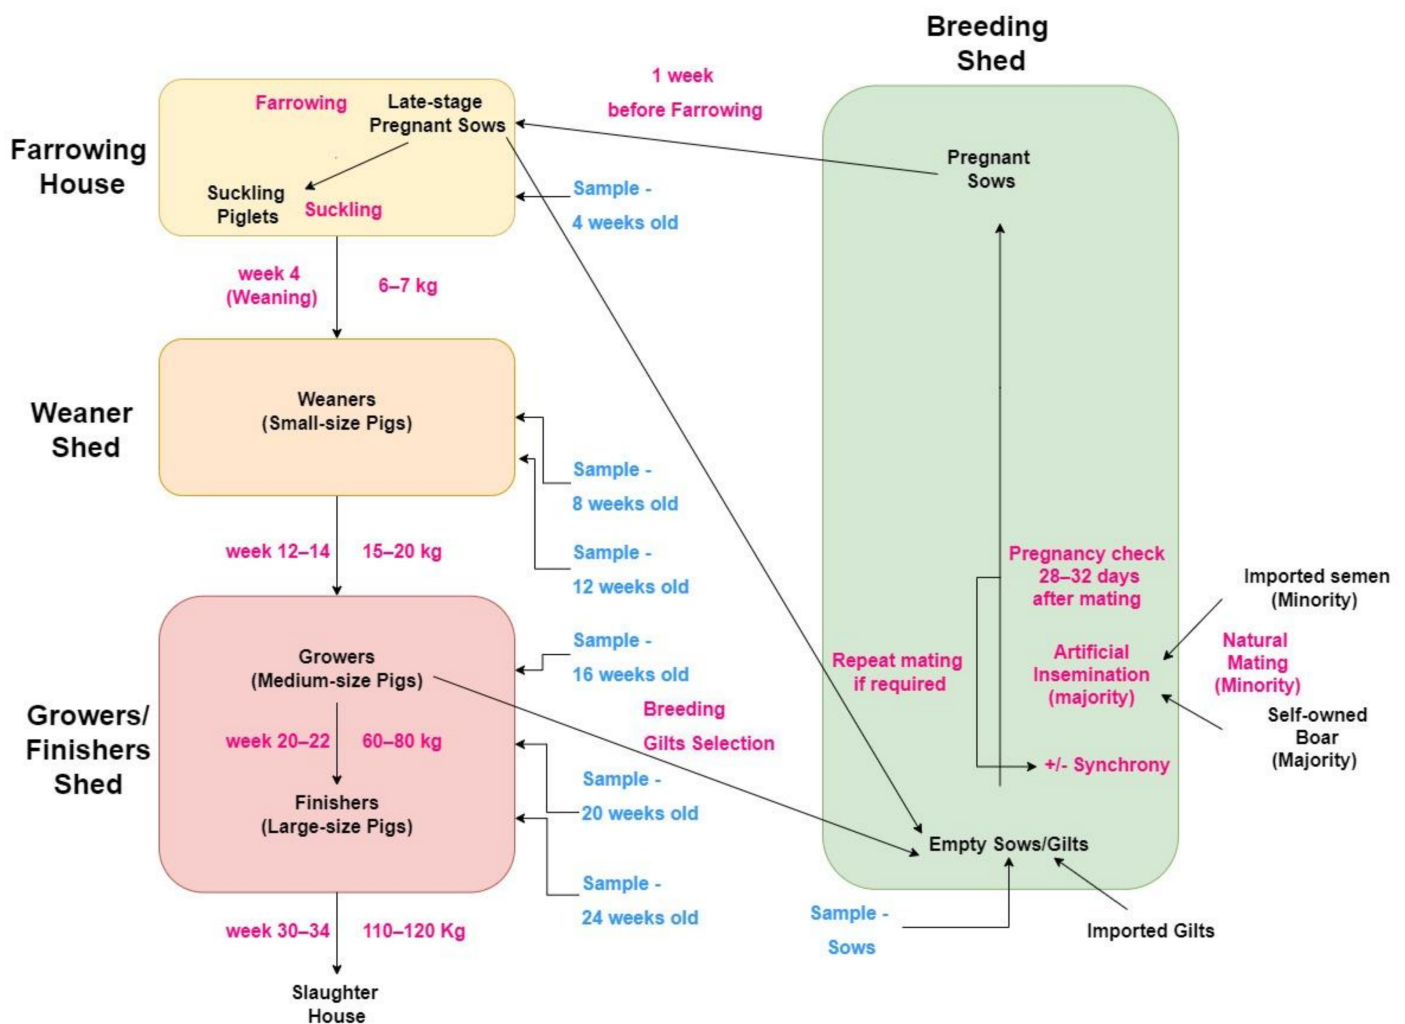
Breeding Shed

Farrowing House

Farrowing

Late-stage Pregnant Sows

Suckling Piglets

Suckling

1 week before Farrowing

Pregnant Sows

Sample - 4 weeks old

week 4 (Weaning)

6–7 kg

Weaner Shed

Weaners (Small-size Pigs)

Sample - 8 weeks old

Sample - 12 weeks old

week 12–14

15–20 kg

Growers/ Finishers Shed

Growers (Medium-size Pigs)

Sample - 16 weeks old

Breeding Gilts Selection

week 20–22

60–80 kg

Finishers (Large-size Pigs)

Sample - 20 weeks old

Sample - 24 weeks old

week 30–34

110–120 Kg

Slaughter House

Pregnancy check 28–32 days after mating

Imported semen (Minority)

Repeat mating if required

Artificial Insemination (majority)

Natural Mating (Minority)

Self-owned Boar (Majority)

+/- Synchrony

Empty Sows/Gilts

Sample - Sows

Imported Gilts